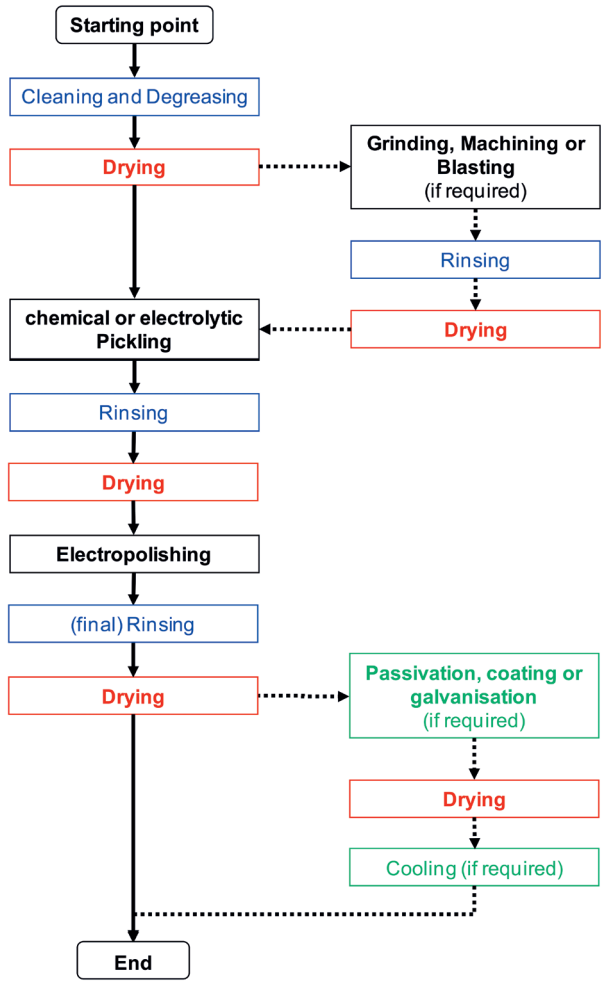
Starting point

Cleaning and Degreasing

Drying

Grinding, Machining or Blasting
(if required)

Rinsing

Drying

chemical or electrolytic Pickling

Rinsing

Drying

Electropolishing

(final) Rinsing

Drying

Passivation, coating or galvanisation
(if required)

Drying

Cooling (if required)

End